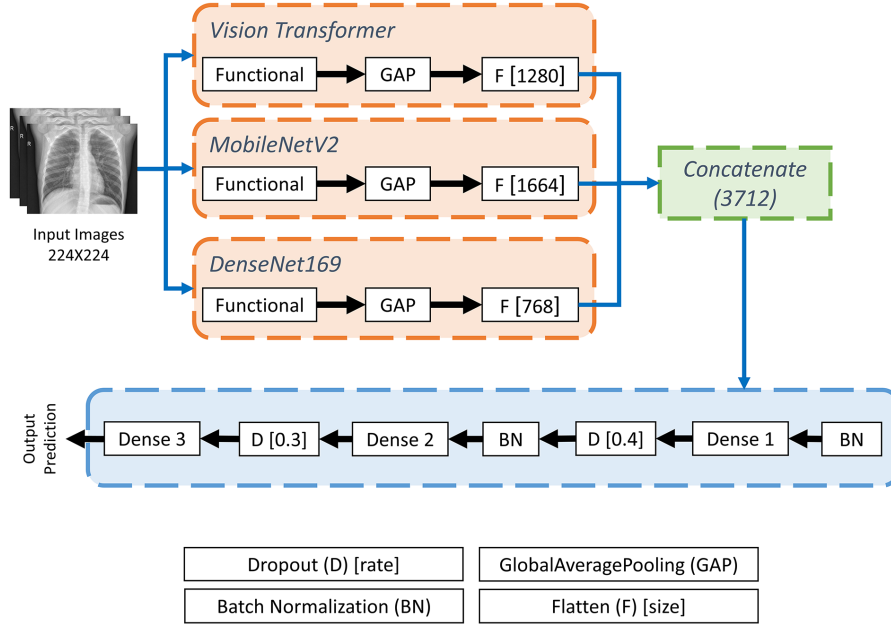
Input Images
224X224

Vision Transformer
Functional → GAP → F [1280]

MobileNetV2
Functional → GAP → F [1664]

DenseNet169
Functional → GAP → F [768]

Concatenate
(3712)

Output
Prediction

Dense 3 ← D [0.3] ← Dense 2 ← BN ← D [0.4] ← Dense 1 ← BN

Dropout (D) [rate]
GlobalAveragePooling (GAP)
Batch Normalization (BN)
Flatten (F) [size]